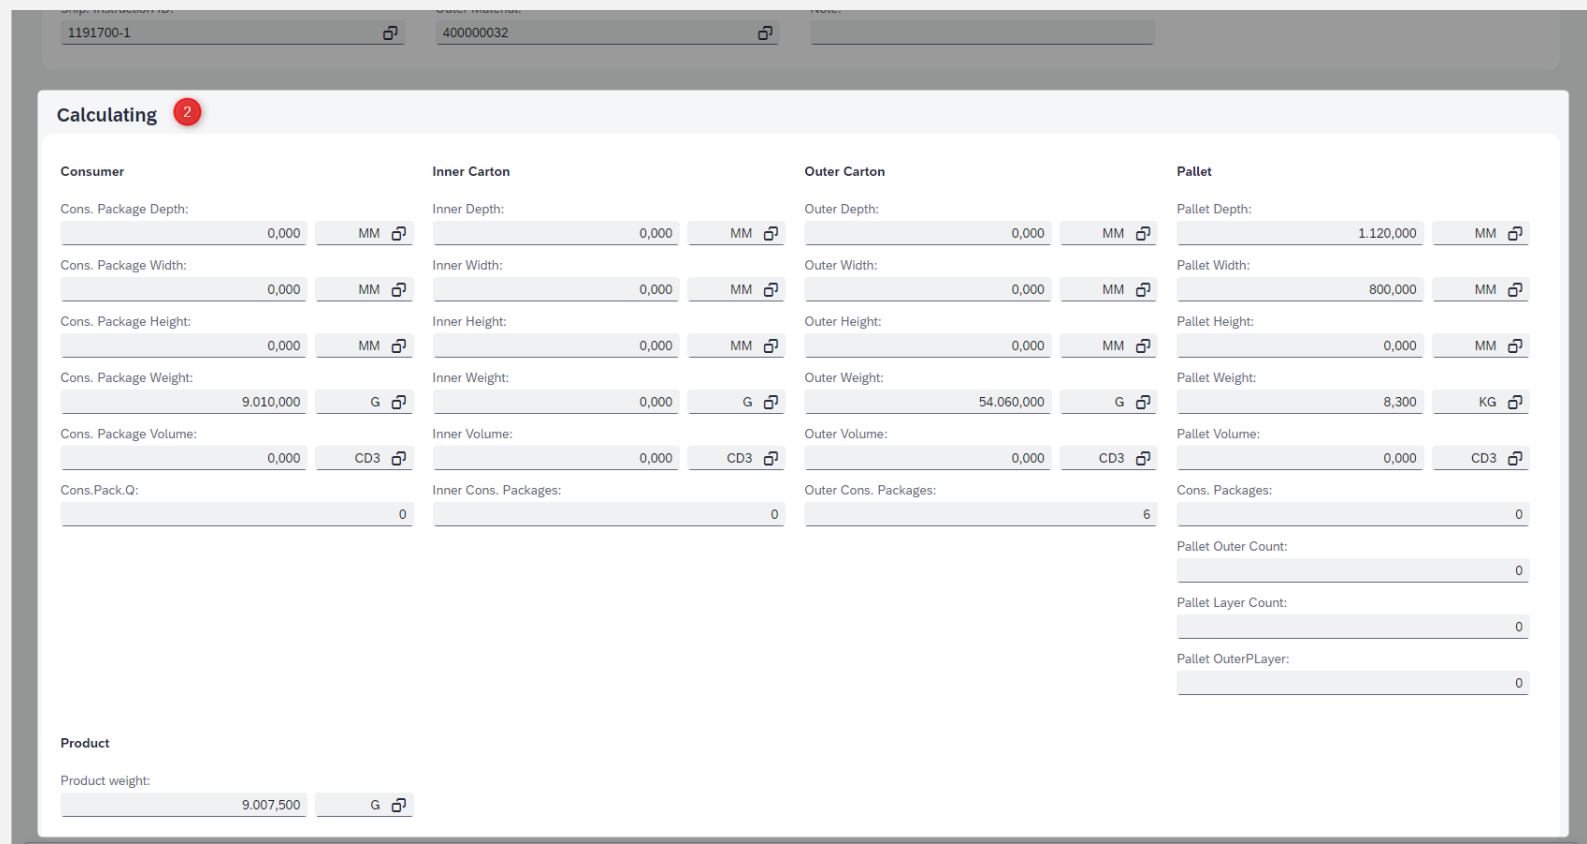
Ship. Instruction ID:
1191700-1

Outer Material:
400000032

Note:

Calculating 2

Consumer

Cons. Package Depth:
0,000 MM

Cons. Package Width:
0,000 MM

Cons. Package Height:
0,000 MM

Cons. Package Weight:
9.010,000 G

Cons. Package Volume:
0,000 CD3

Cons.Pack.Q:
0

Inner Carton

Inner Depth:
0,000 MM

Inner Width:
0,000 MM

Inner Height:
0,000 MM

Inner Weight:
0,000 G

Inner Volume:
0,000 CD3

Inner Cons. Packages:
0

Outer Carton

Outer Depth:
0,000 MM

Outer Width:
0,000 MM

Outer Height:
0,000 MM

Outer Weight:
54.060,000 G

Outer Volume:
0,000 CD3

Outer Cons. Packages:
6

Pallet

Pallet Depth:
1.120,000 MM

Pallet Width:
800,000 MM

Pallet Height:
0,000 MM

Pallet Weight:
8,300 KG

Pallet Volume:
0,000 CD3

Cons. Packages:
0

Pallet Outer Count:
0

Pallet Layer Count:
0

Pallet OuterPLayer:
0

Product

Product weight:
9.007,500 G